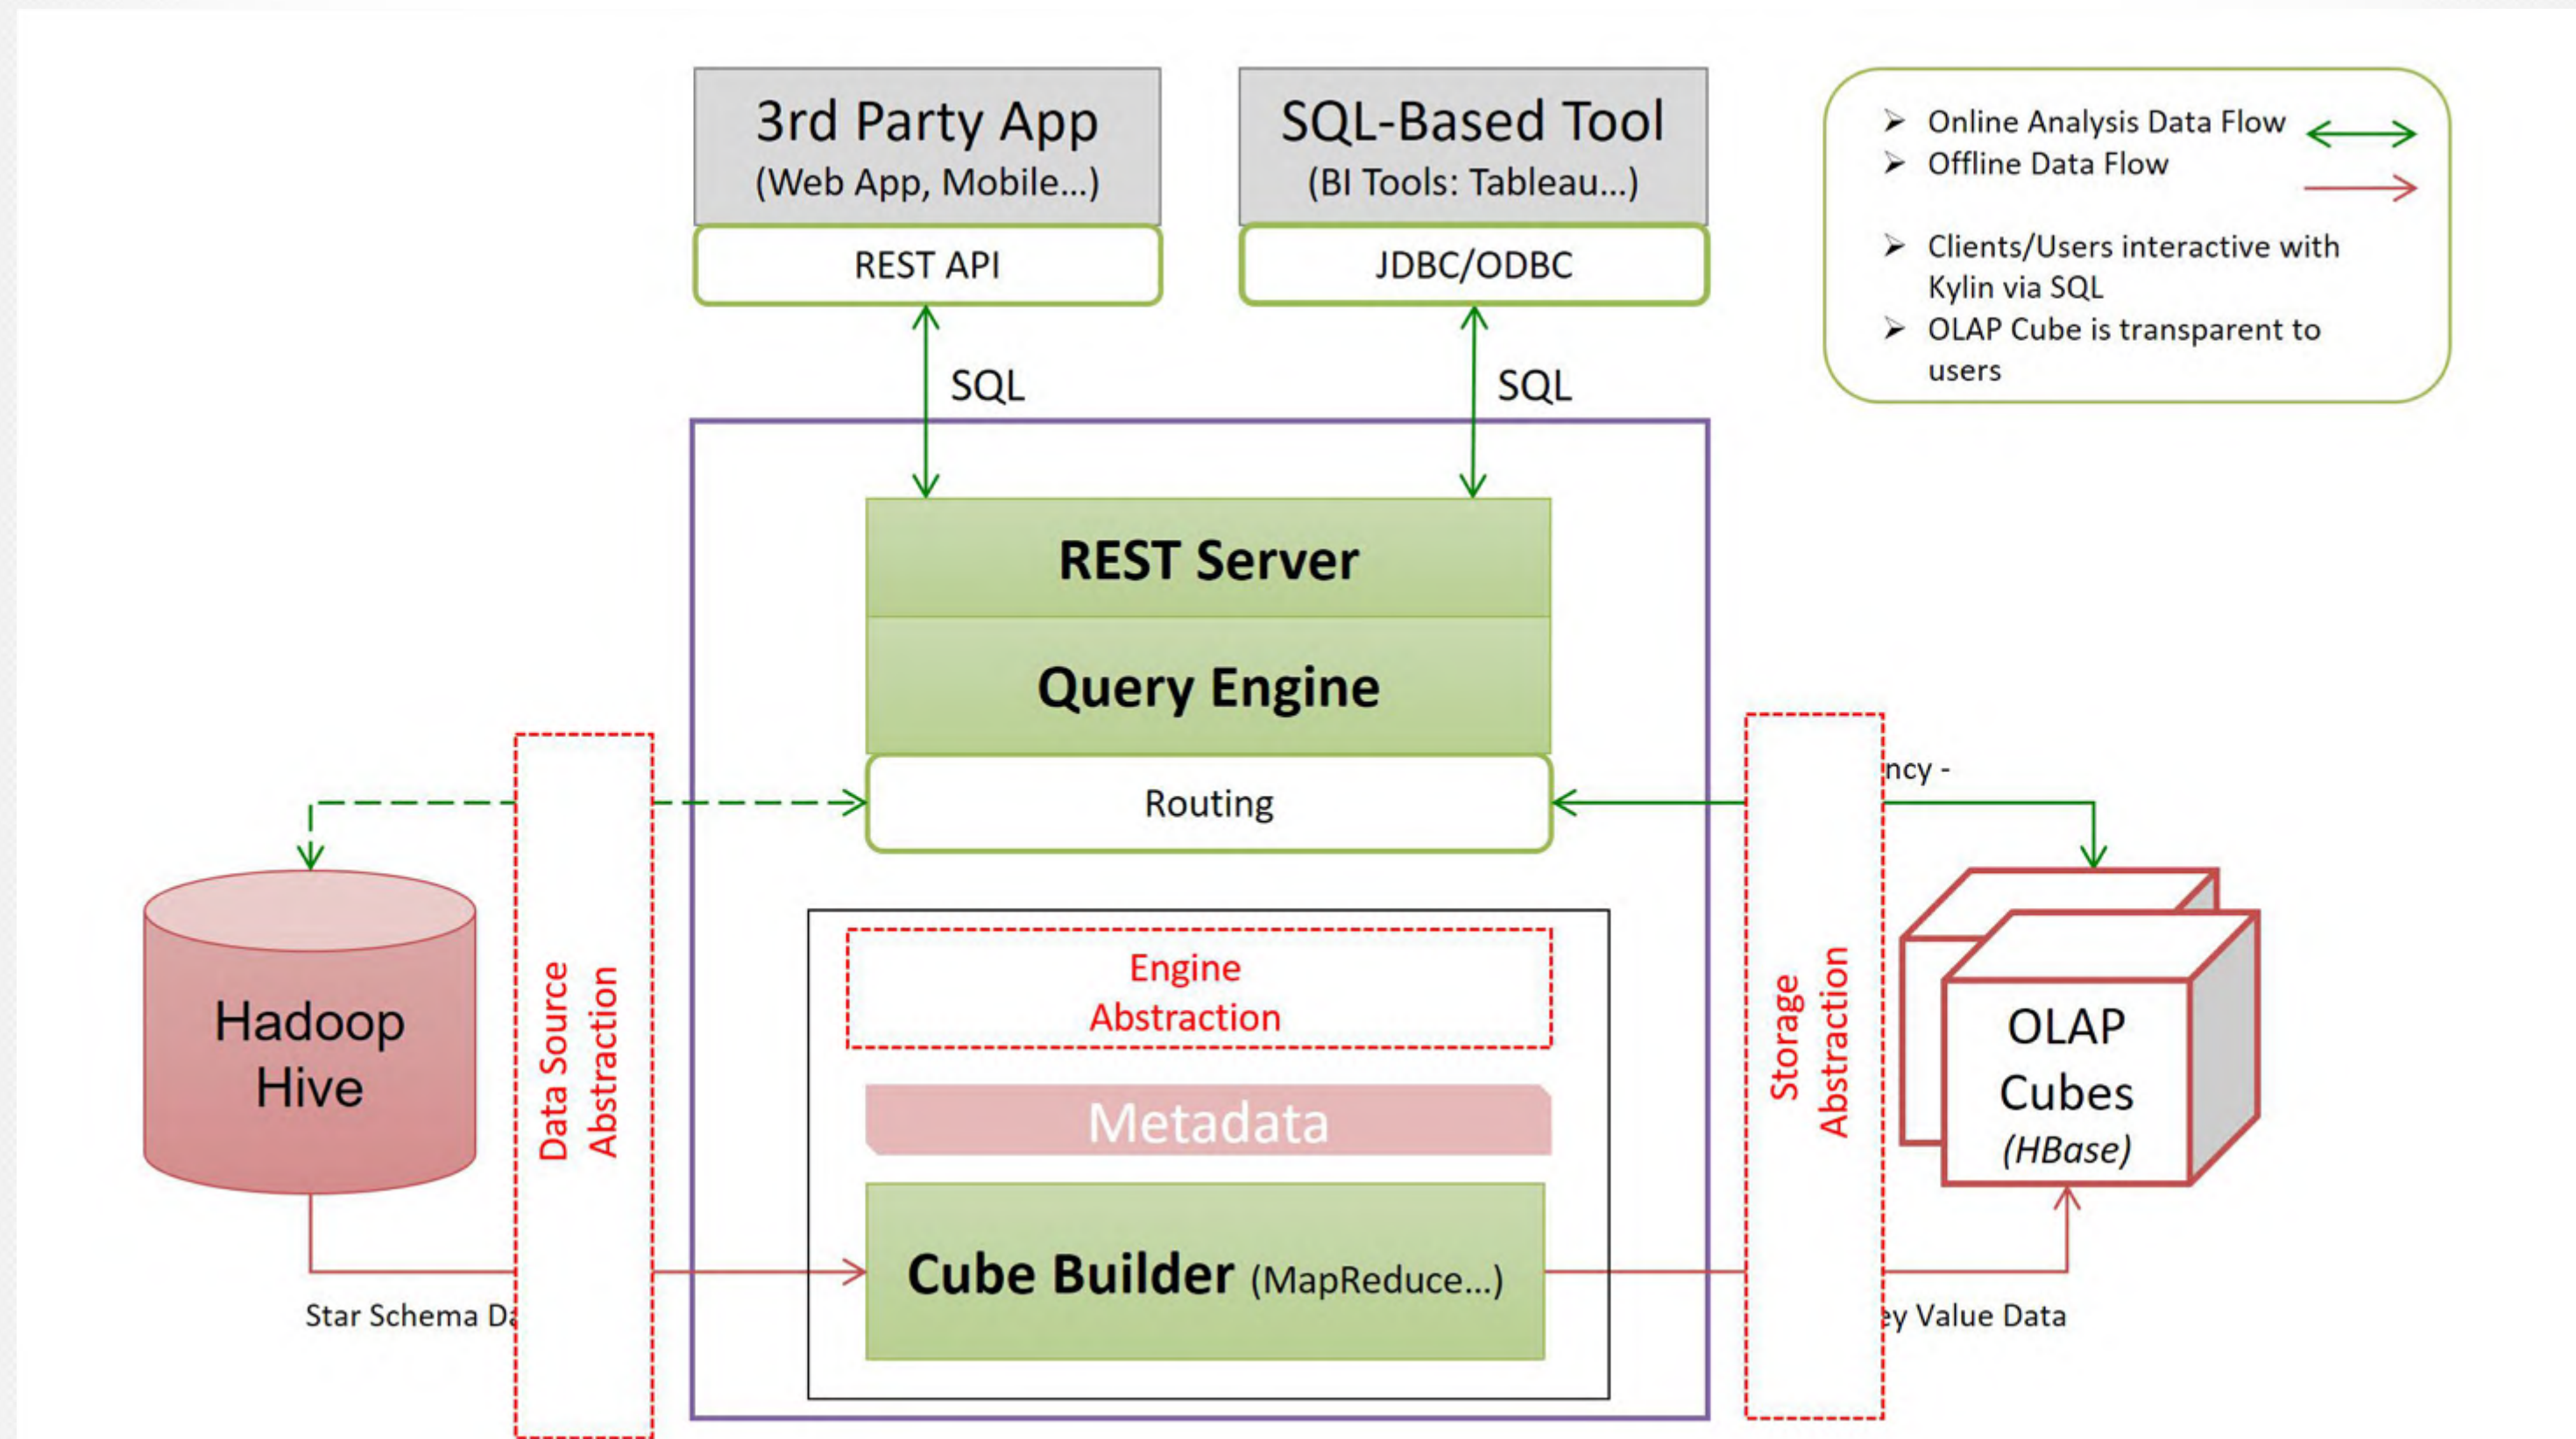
3rd Party App
(Web App, Mobile...)

REST API

SQL-Based Tool
(BI Tools: Tableau...)

JDBC/ODBC

➢ Online Analysis Data Flow
➢ Offline Data Flow

➢ Clients/Users interactive with Kylin via SQL
➢ OLAP Cube is transparent to users

SQL

SQL

REST Server

Query Engine

Routing

ncy -

Hadoop
Hive

Data Source Abstraction

Engine Abstraction

Metadata

Cube Builder (MapReduce...)

Storage Abstraction

OLAP Cubes
(HBase)

Star Schema Da

ey Value Data